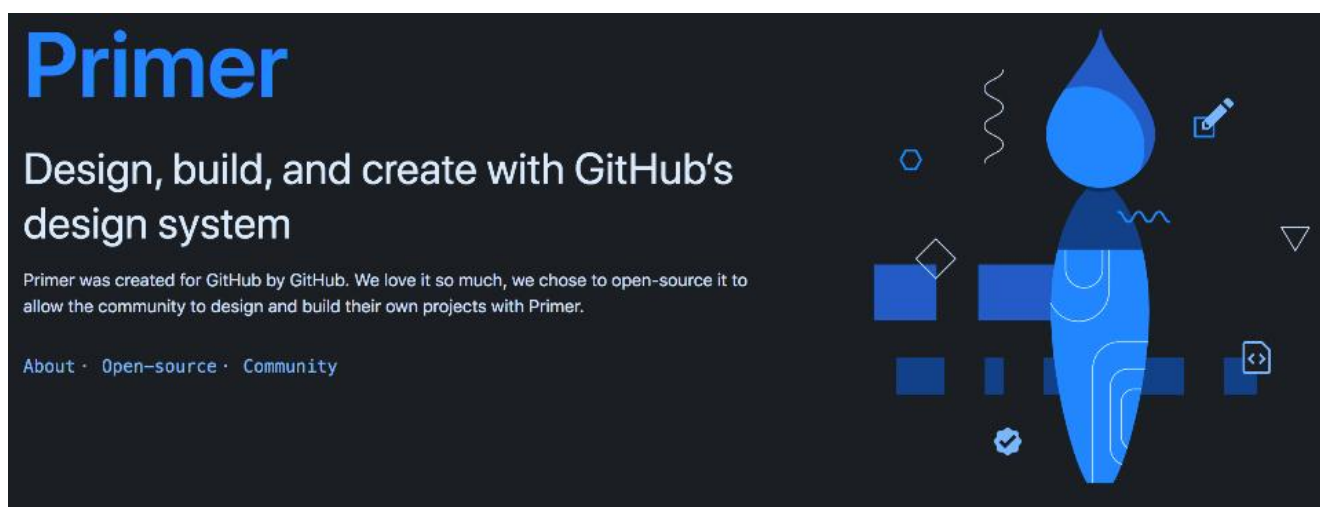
Primer

Design, build, and create with GitHub's design system

Primer was created for GitHub by GitHub. We love it so much, we chose to open-source it to allow the community to design and build their own projects with Primer.

About · Open-source · Community